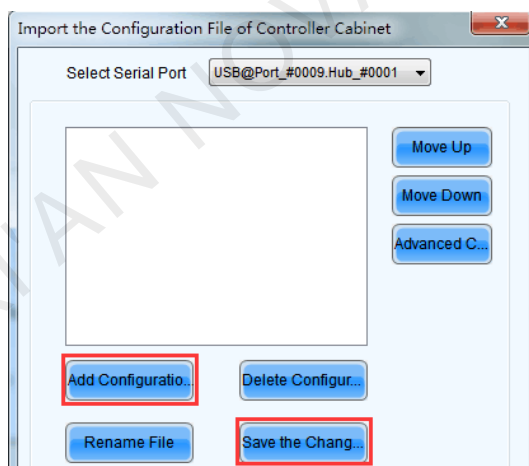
Import the Configuration File of Controller Cabinet

Select Serial Port USB@Port_#0009.Hub_#0001

Move Up

Move Down

Advanced C...

Add Configuratio...

Delete Configur...

Rename File

Save the Chang...

XIAN NOVA